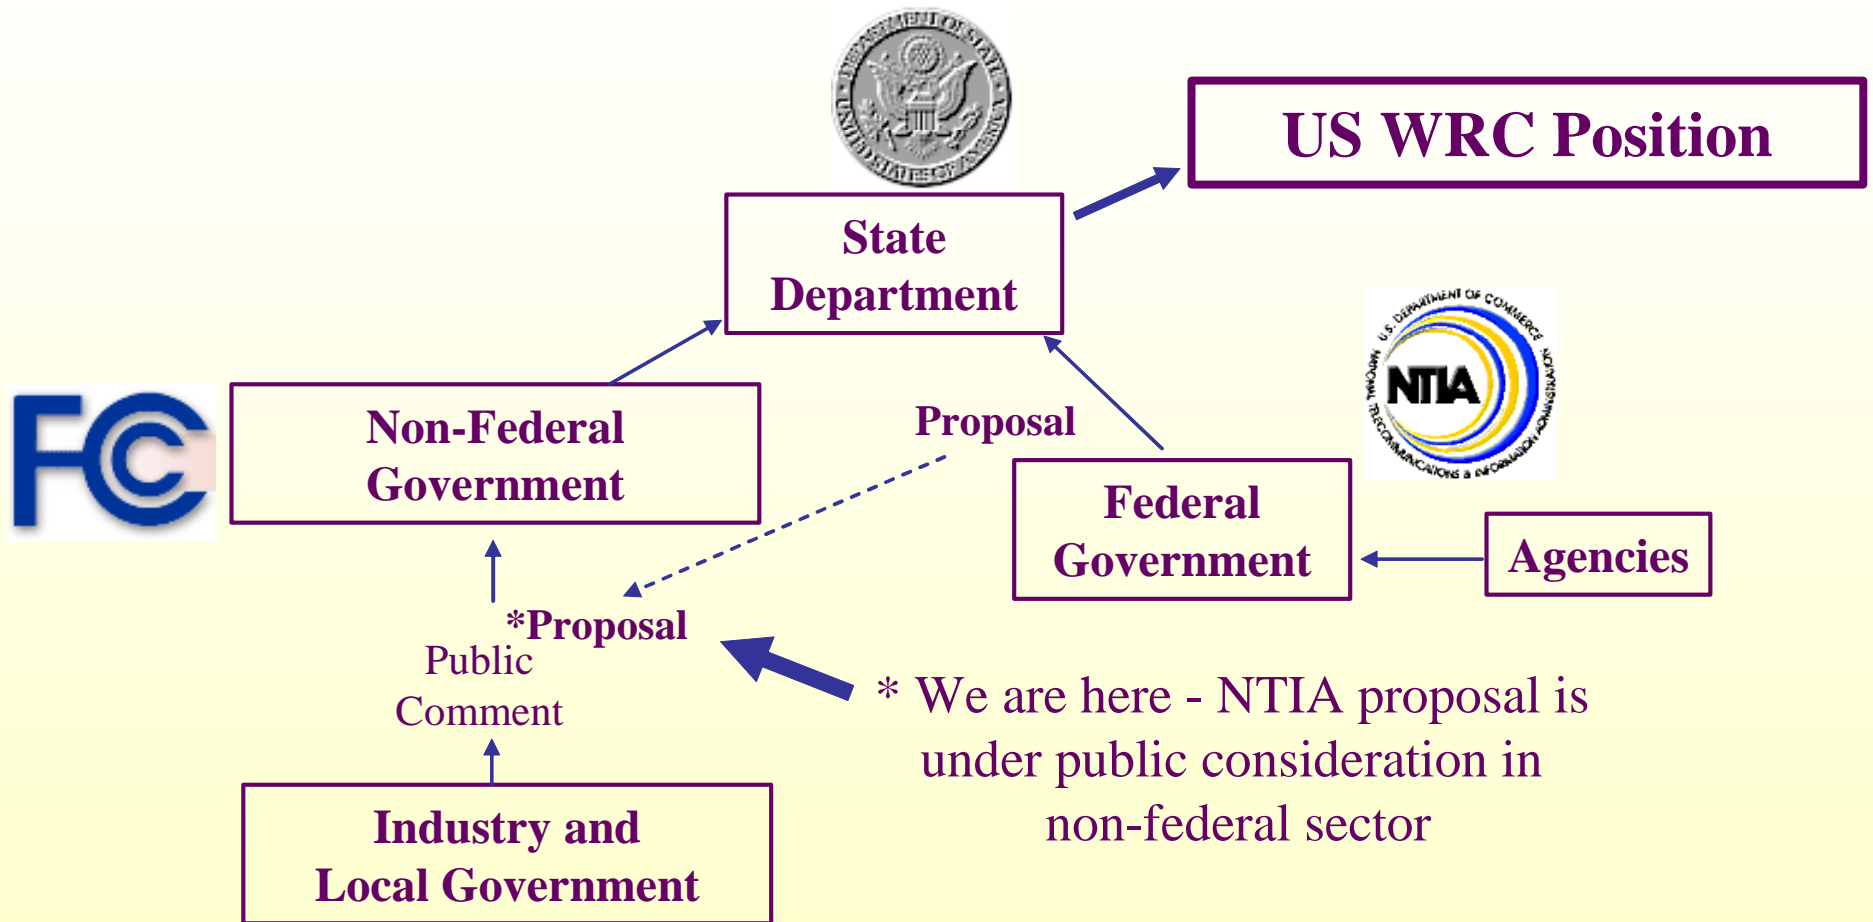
DEPARTMENT OF STATE UNITED STATES OF AMERICA

US WRC Position

State Department

U.S. DEPARTMENT OF COMMERCE NATIONAL TELECOMMUNICATIONS & INFORMATION ADMINISTRATION NTIA

FCC

Non-Federal Government

Proposal

Federal Government

Agencies

*Proposal

Public Comment

* We are here - NTIA proposal is under public consideration in non-federal sector

Industry and Local Government